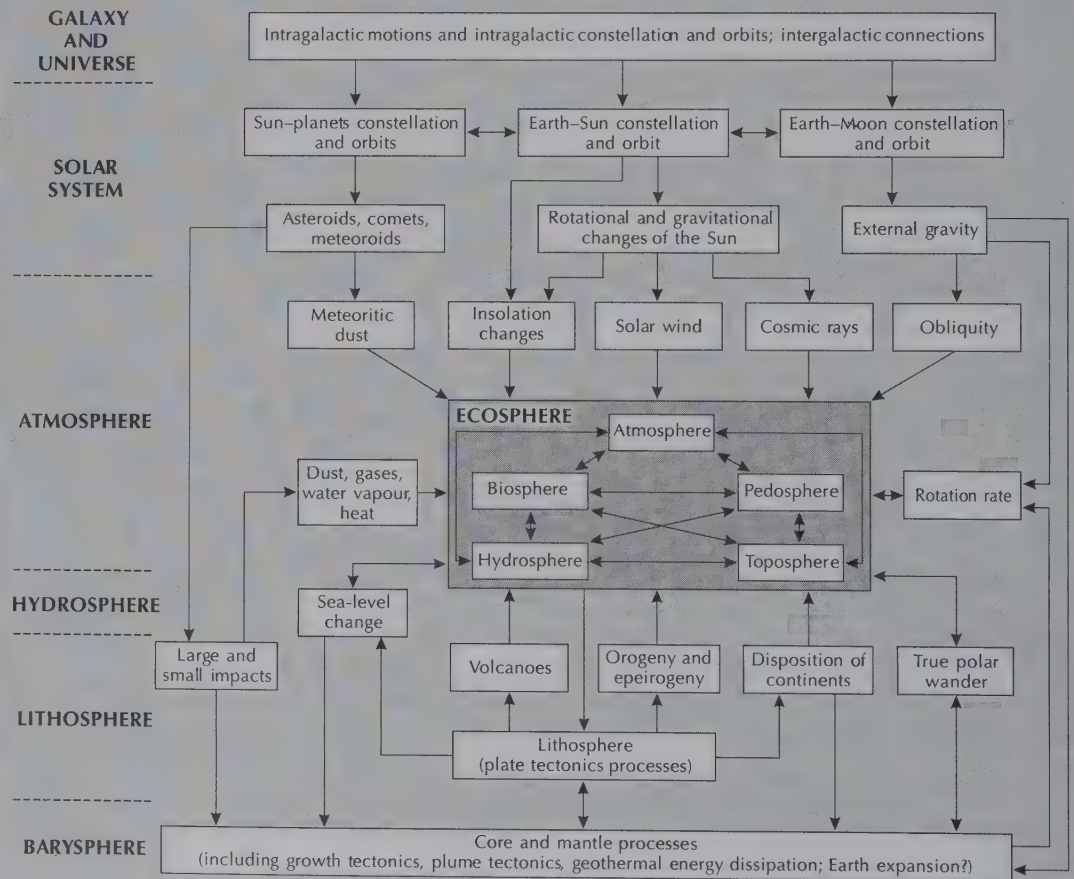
GALAXY AND UNIVERSE

Intragalactic motions and intragalactic constellation and orbits; intergalactic connections

SOLAR SYSTEM

Sun–planets constellation and orbits

Earth–Sun constellation and orbit

Earth–Moon constellation and orbit

Asteroids, comets, meteoroids

Rotational and gravitational changes of the Sun

External gravity

Meteoritic dust

Insolation changes

Solar wind

Cosmic rays

Obliquity

ATMOSPHERE

ECOSPHERE

Atmosphere

Dust, gases, water vapour, heat

Biosphere

Pedosphere

Rotation rate

Hydrosphere

Toposphere

HYDROSPHERE

Sea-level change

Large and small impacts

Volcanoes

Orogeny and epeirogeny

Disposition of continents

True polar wander

LITHOSPHERE

Lithosphere (plate tectonics processes)

BARYSPHERE

Core and mantle processes (including growth tectonics, plume tectonics, geothermal energy dissipation; Earth expansion?)